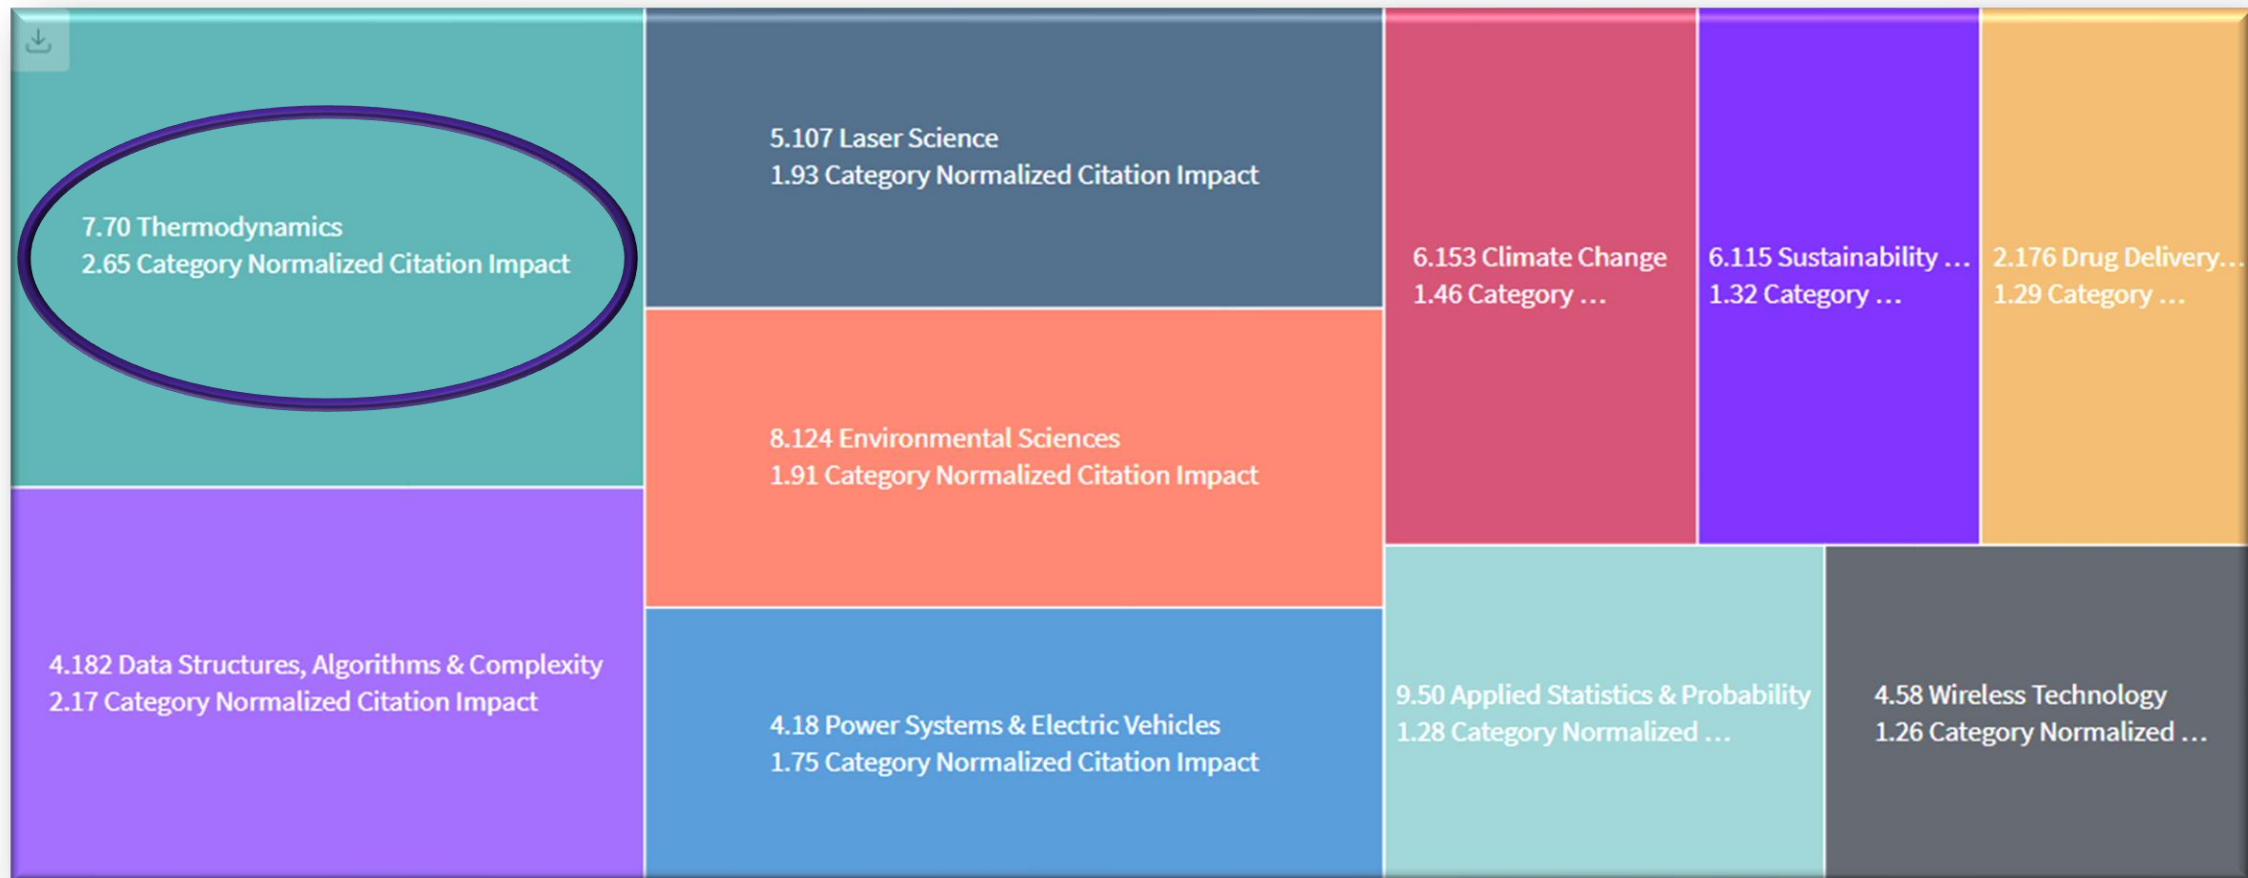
7.70 Thermodynamics
2.65 Category Normalized Citation Impact

5.107 Laser Science
1.93 Category Normalized Citation Impact

6.153 Climate Change
1.46 Category …

6.115 Sustainability …
1.32 Category …

2.176 Drug Delivery…
1.29 Category …

8.124 Environmental Sciences
1.91 Category Normalized Citation Impact

4.182 Data Structures, Algorithms & Complexity
2.17 Category Normalized Citation Impact

4.18 Power Systems & Electric Vehicles
1.75 Category Normalized Citation Impact

9.50 Applied Statistics & Probability
1.28 Category Normalized …

4.58 Wireless Technology
1.26 Category Normalized …